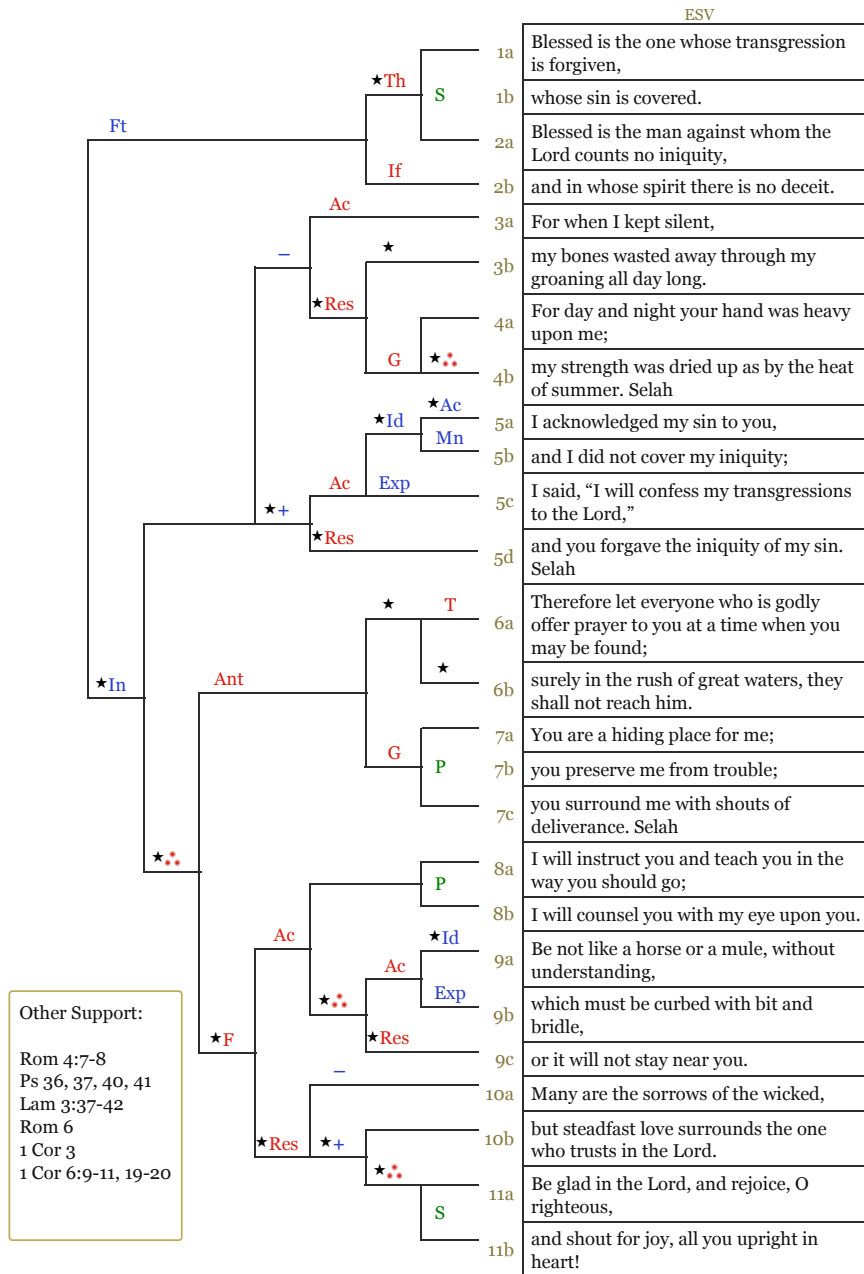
ESV

Ft
★Th
S
If
1a Blessed is the one whose transgression is forgiven,
1b whose sin is covered.
2a Blessed is the man against whom the Lord counts no iniquity,
2b and in whose spirit there is no deceit.

Ac
–
★
★Res
G
★
3a For when I kept silent,
3b my bones wasted away through my groaning all day long.
4a For day and night your hand was heavy upon me;
4b my strength was dried up as by the heat of summer. Selah

★Id
★Ac
Mn
Ac
Exp
★+
★Res
5a I acknowledged my sin to you,
5b and I did not cover my iniquity;
5c I said, “I will confess my transgressions to the Lord,”
5d and you forgave the iniquity of my sin. Selah

★In
Ant
★
T
★
G
P
6a Therefore let everyone who is godly offer prayer to you at a time when you may be found;
6b surely in the rush of great waters, they shall not reach him.
7a You are a hiding place for me;
7b you preserve me from trouble;
7c you surround me with shouts of deliverance. Selah

★
P
Ac
★Id
Ac
★
Exp
★F
★Res
8a I will instruct you and teach you in the way you should go;
8b I will counsel you with my eye upon you.
9a Be not like a horse or a mule, without understanding,
9b which must be curbed with bit and bridle,
9c or it will not stay near you.

–
★Res
★+
★
S
10a Many are the sorrows of the wicked,
10b but steadfast love surrounds the one who trusts in the Lord.
11a Be glad in the Lord, and rejoice, O righteous,
11b and shout for joy, all you upright in heart!

Other Support:

Rom 4:7-8
Ps 36, 37, 40, 41
Lam 3:37-42
Rom 6
1 Cor 3
1 Cor 6:9-11, 19-20